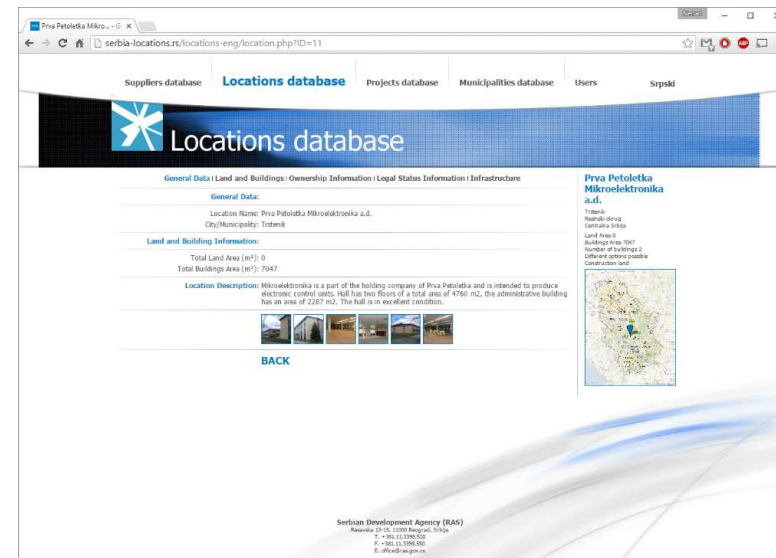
Prva Petoletka Mikro... ×

serbia-locations.rs/locations-eng/location.php?ID=11

Suppliers database | Locations database | Projects database | Municipalities database | Users | Srpski

Locations database

General Data | Land and Buildings | Ownership Information | Legal Status Information | Infrastructure

General Data:

Location Name: Prva Petoletka Mikroelektronika a.d.
City/Municipality: Trstenik

Land and Building Information:

Total Land Area (m²): 0
Total Buildings Area (m²): 7047

Location Description: Mikroelektronika is a part of the holding company of Prva Petoletka and is intended to produce electronic control units. Hall has two floors of a total area of 4760 m2, the administrative building has an area of 2287 m2. The hall is in excellent condition.

BACK

Prva Petoletka Mikroelektronika a.d.

Trstenik
Rasinski okrug
Centralna Srbija

Land Area 0
Buildings Area 7047
Number of buildings 2
Different options possible
Construction land

Serbian Development Agency (RAS)
Kneza Miloša 12, 11000 Beograd, Srbija
T. +381.11.3398.550
F. +381.11.3398.550
E. office@ras.gov.rs